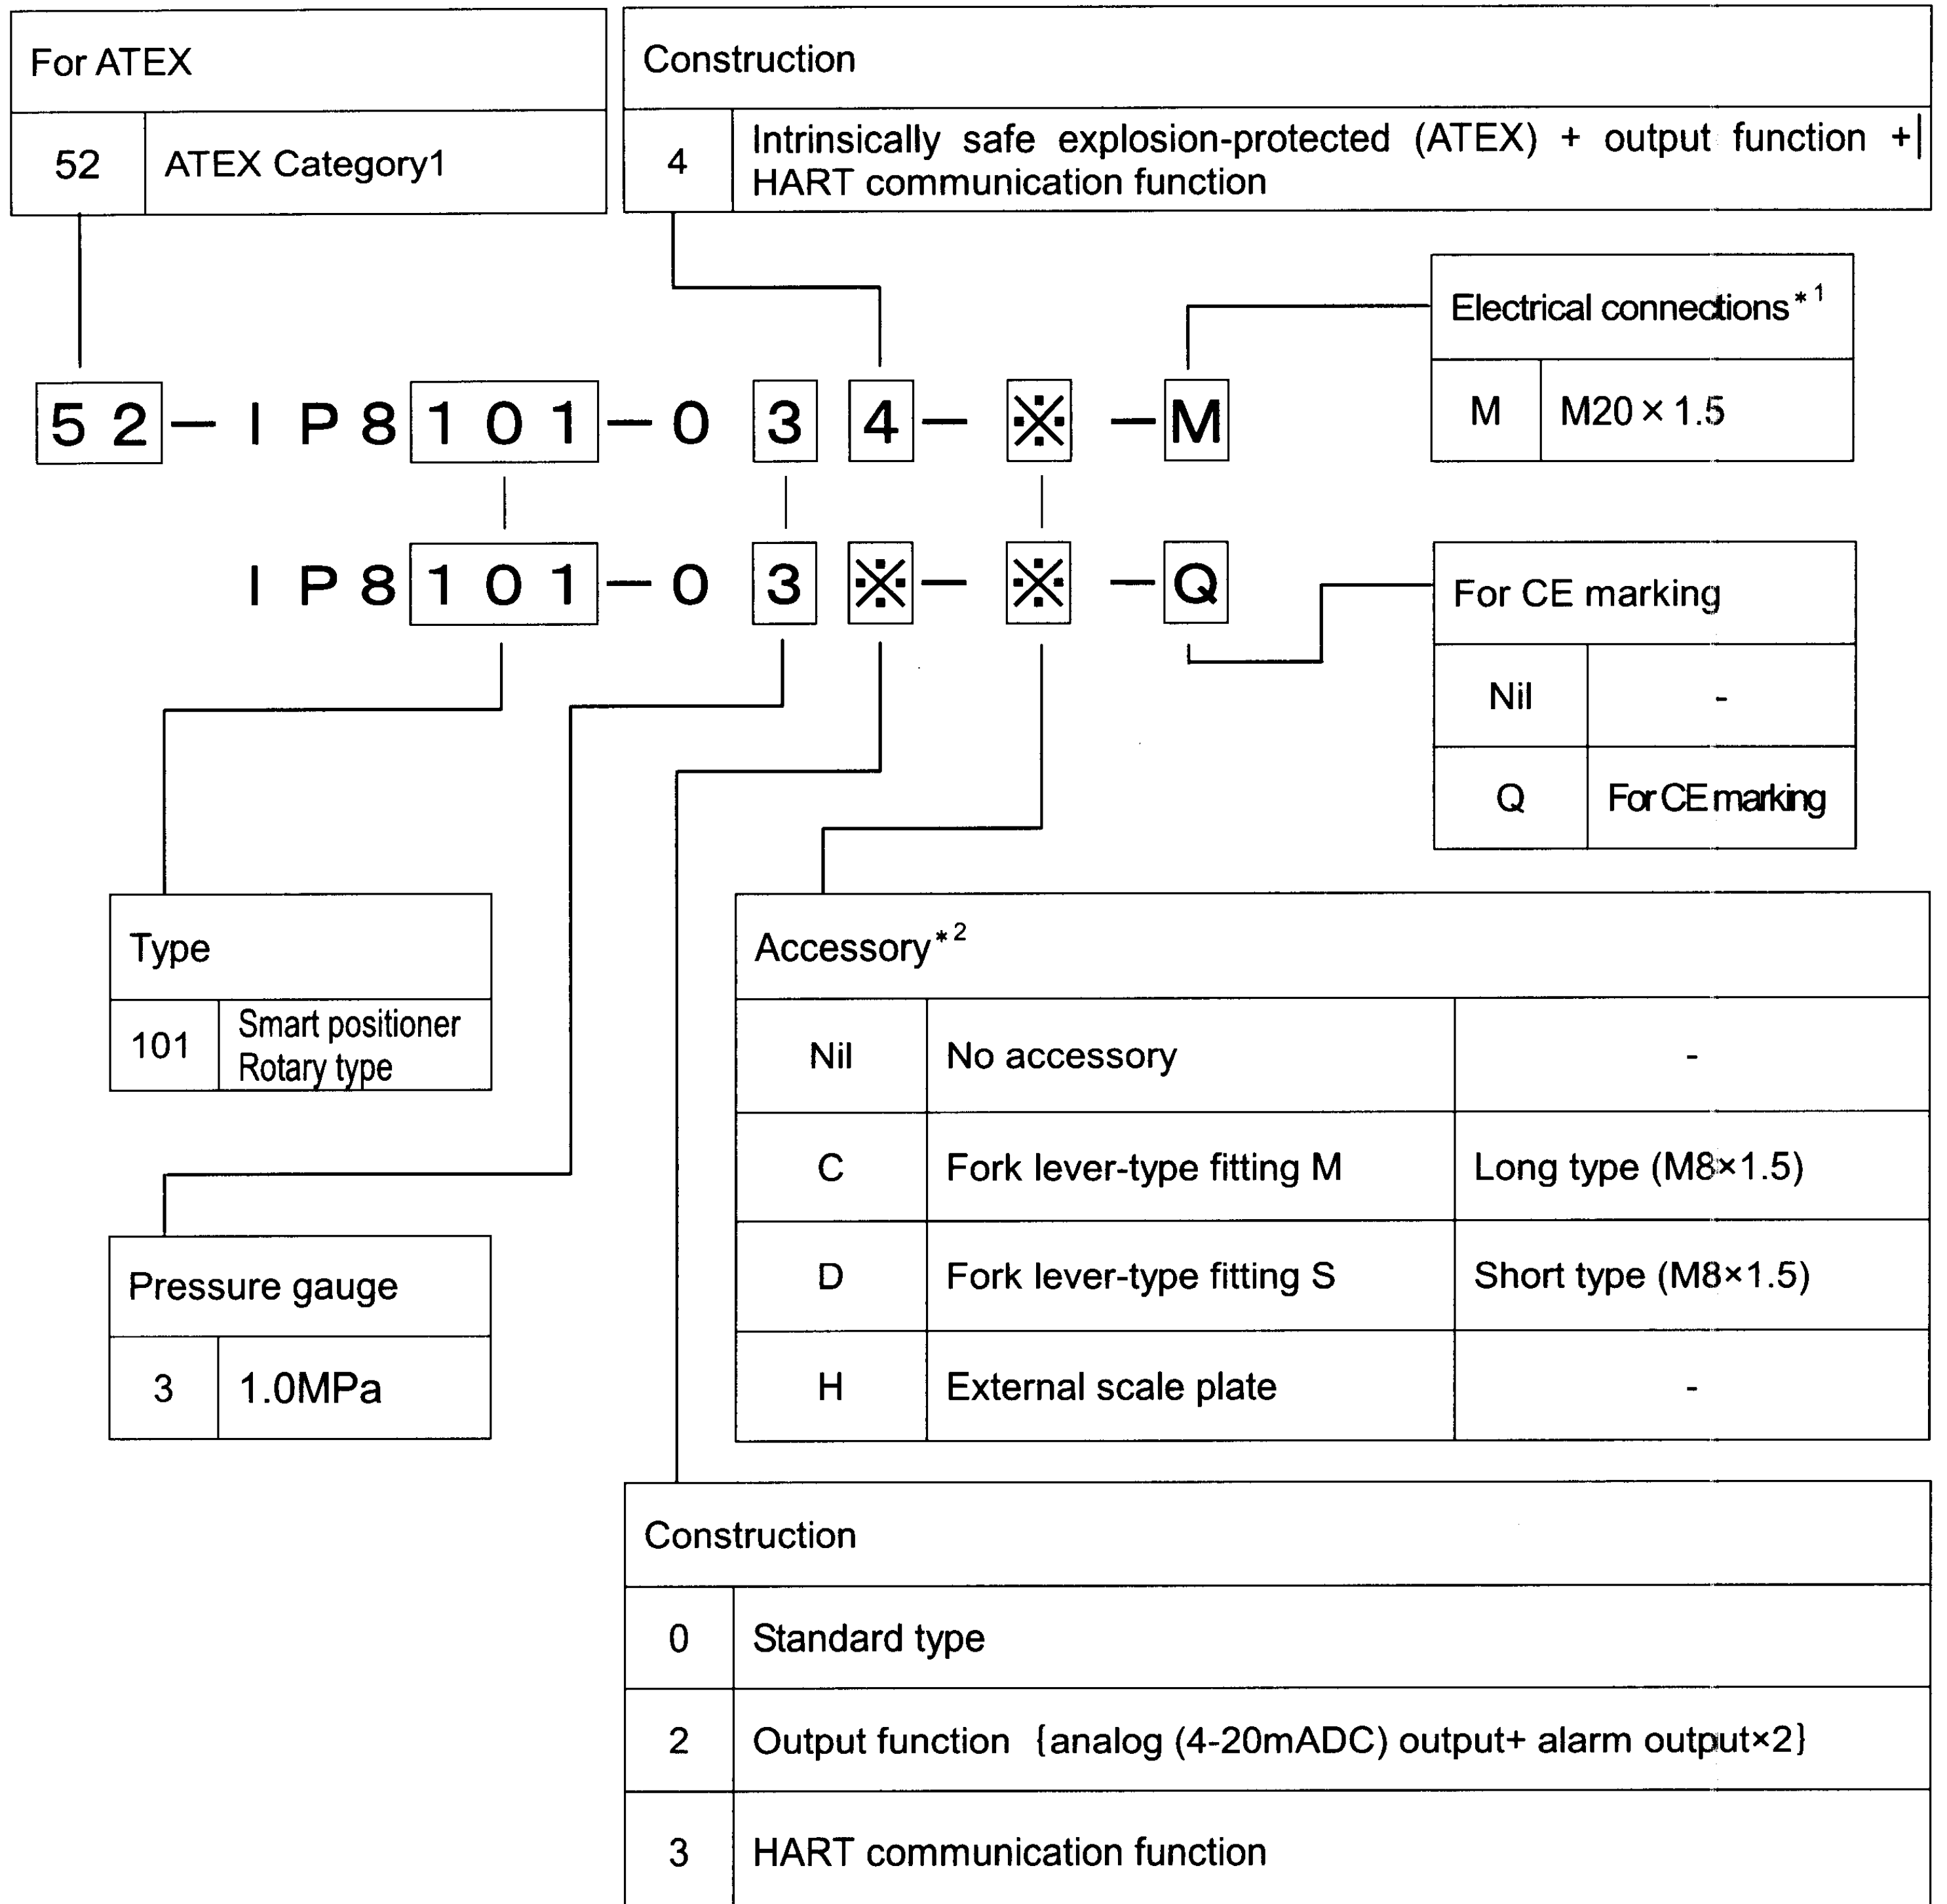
| For ATEX | |
|---|---|
| 52 | ATEX Category1 |

| Construction | |
|---|---|
| 4 | Intrinsically safe explosion-protected (ATEX) + output function + HART communication function |

| Electrical connections$^{*1}$ | |
|---|---|
| M | M20×1.5 |

52 − I P 8 101 − 0 3 4 − ※ − M

I P 8 101 − 0 3 ※ − ※ − Q

| For CE marking | |
|---|---|
| Nil | - |
| Q | For CE marking |

| Type | |
|---|---|
| 101 | Smart positioner Rotary type |

| Accessory$^{*2}$ | | |
|---|---|---|
| Nil | No accessory | - |
| C | Fork lever-type fitting M | Long type (M8×1.5) |
| D | Fork lever-type fitting S | Short type (M8×1.5) |
| H | External scale plate | - |

| Pressure gauge | |
|---|---|
| 3 | 1.0MPa |

| Construction | |
|---|---|
| 0 | Standard type |
| 2 | Output function {analog (4-20mADC) output+ alarm output×2} |
| 3 | HART communication function |